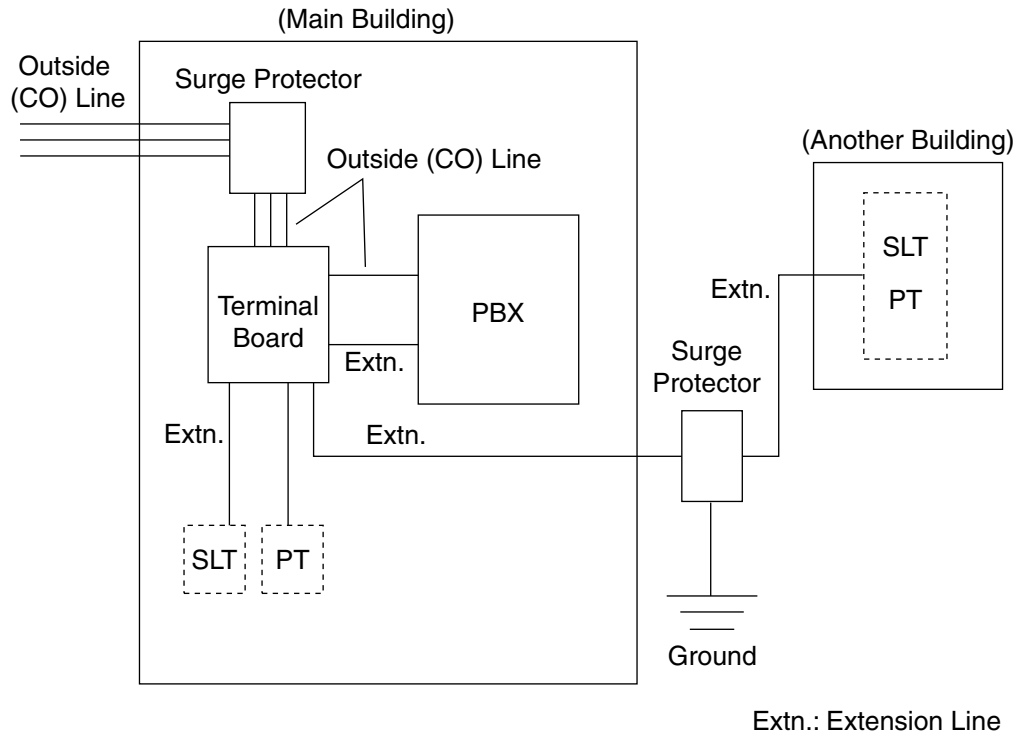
(Main Building)

Outside (CO) Line

Surge Protector

Outside (CO) Line

(Another Building)

SLT

PT

Extn.

Terminal Board

PBX

Extn.

Surge Protector

Extn.

Extn.

SLT

PT

Ground

Extn.: Extension Line